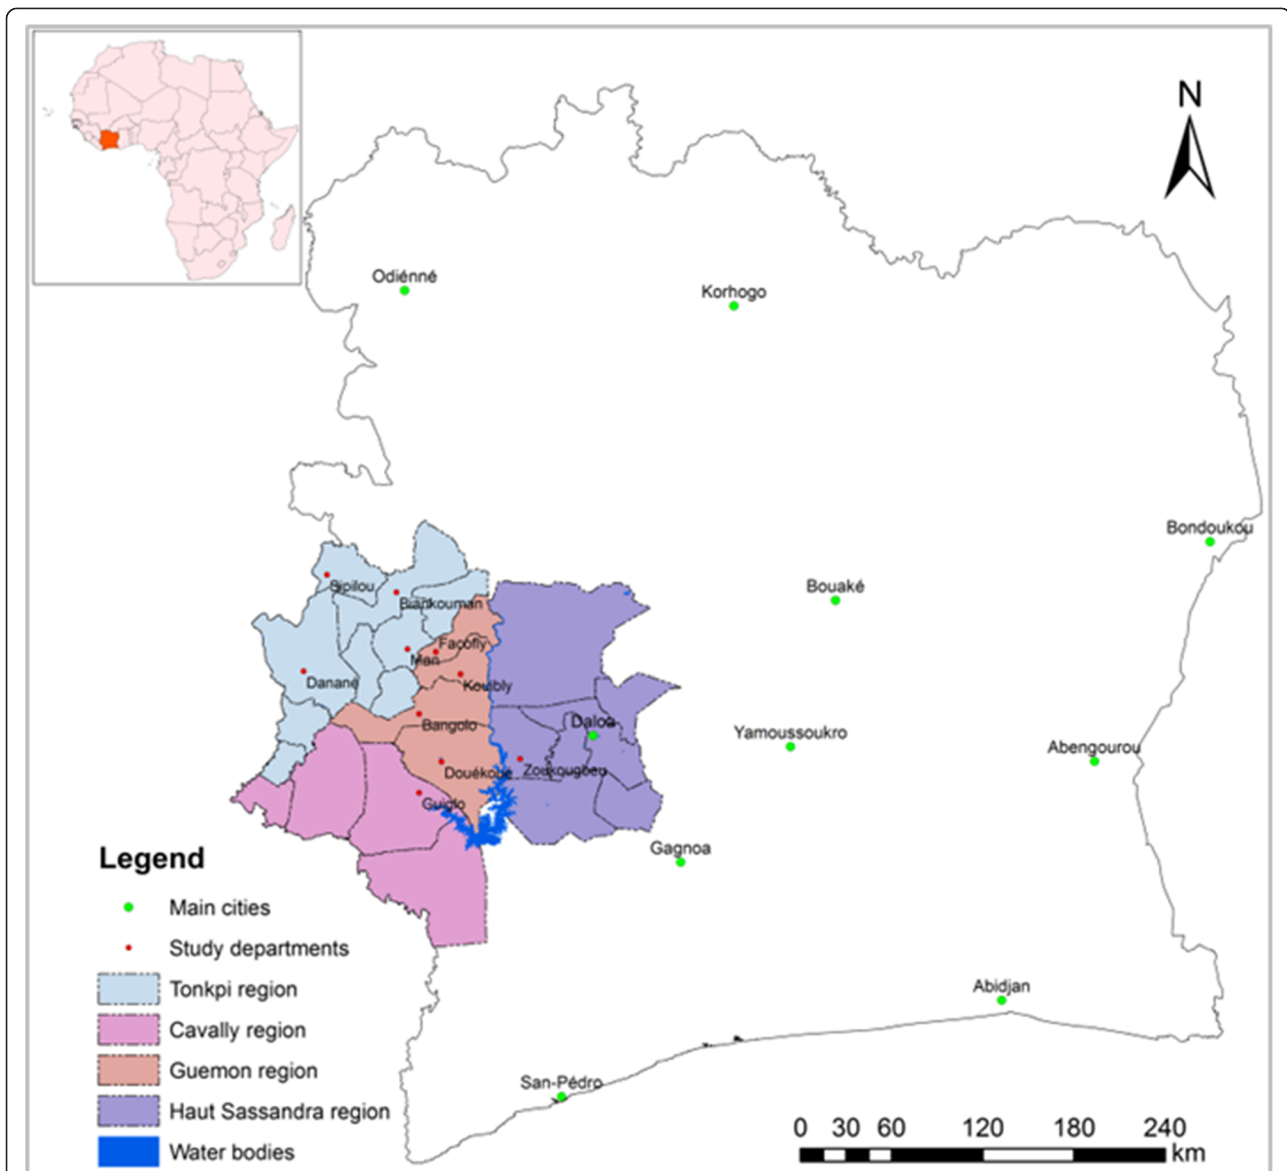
N

Odiénné
Korhogo
Bondoukou
Bouaké
Sipilou
Biankouman
Facobly
Man
Kouibly
Danané
Bangolo
Daloa
Yamoussoukro
Abengourou
Douékoué
Zoukougbeu
Guiglo
Gagnoa
Abidjan
San-Pédro

Legend
Main cities
Study departments
Tonkpi region
Cavally region
Guemon region
Haut Sassandra region
Water bodies

0 30 60 120 180 240
km